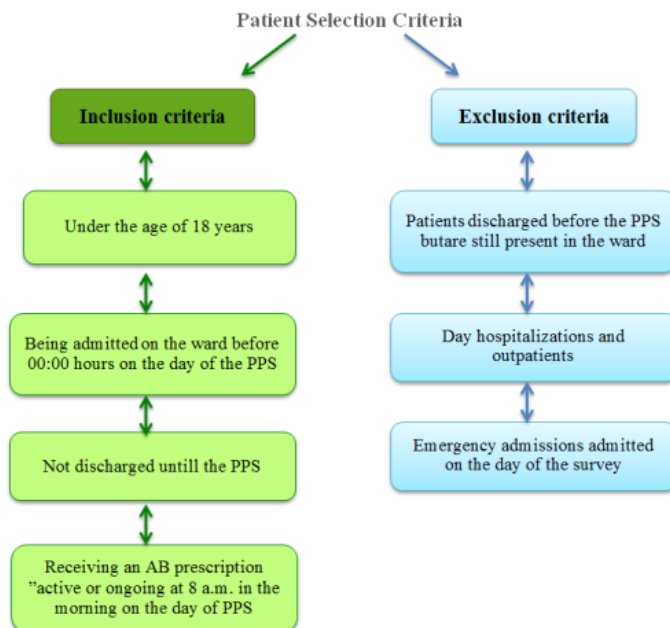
Patient Selection Criteria

Inclusion criteria

Under the age of 18 years

Being admitted on the ward before 00:00 hours on the day of the PPS

Not discharged untill the PPS

Receiving an AB prescription "active or ongoing at 8 a.m. in the morning on the day of PPS

Exclusion criteria

Patients discharged before the PPS butare still present in the ward

Day hospitalizations and outpatients

Emergency admissions admitted on the day of the survey